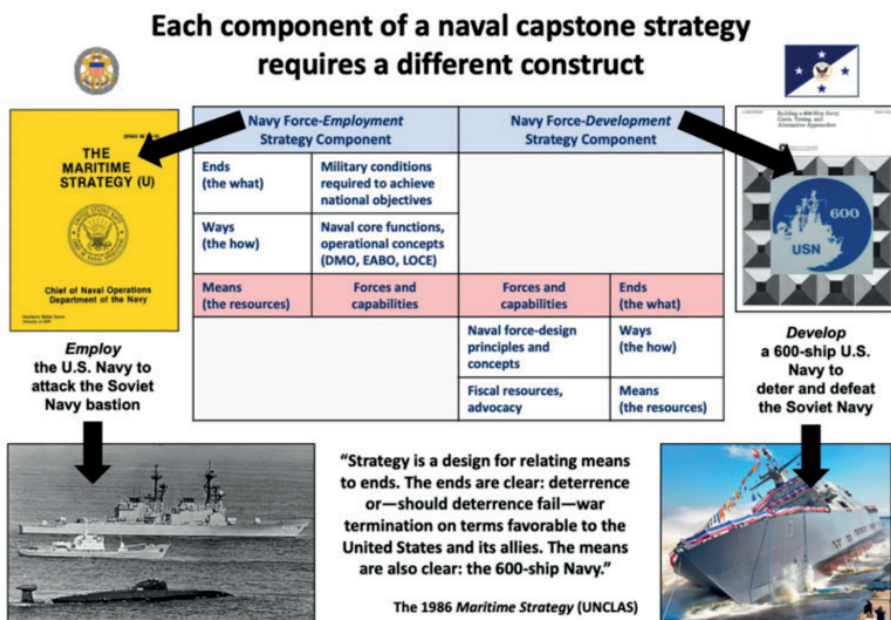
Each component of a naval capstone strategy requires a different construct

THE MARITIME STRATEGY (U)

Chief of Naval Operations Department of the Navy

Employ the U.S. Navy to attack the Soviet Navy bastion

| Navy Force-*Employment* Strategy Component | | Navy Force-*Development* Strategy Component | |
|---|---|---|---|
| Ends (the what) | Military conditions required to achieve national objectives | | |
| Ways (the how) | Naval core functions, operational concepts (DMO, EABO, LOCE) | | |
| Means (the resources) | Forces and capabilities | Forces and capabilities | Ends (the what) |
| | | Naval force-design principles and concepts | Ways (the how) |
| | | Fiscal resources, advocacy | Means (the resources) |

600 USN

*Develop* a 600-ship U.S. Navy to deter and defeat the Soviet Navy

"Strategy is a design for relating means to ends. The ends are clear: deterrence or—should deterrence fail—war termination on terms favorable to the United States and its allies. The means are also clear: the 600-ship Navy."

The 1986 *Maritime Strategy* (UNCLAS)